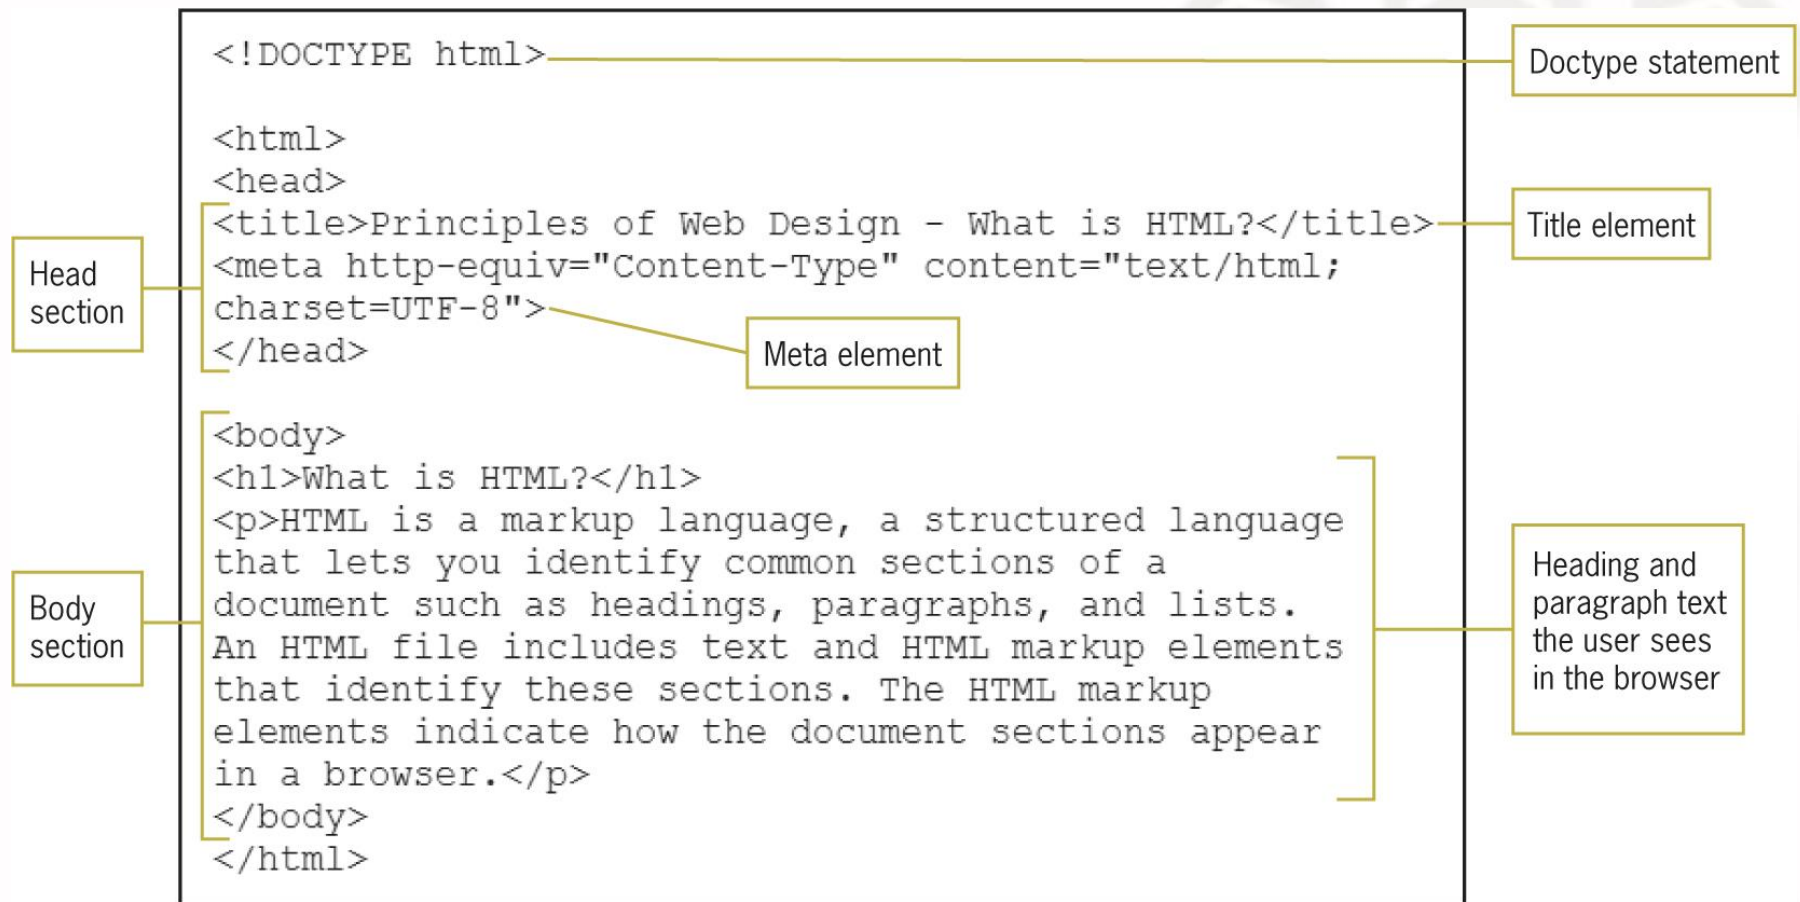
<!DOCTYPE html>

Doctype statement

<html>
<head>
<title>Principles of Web Design - What is HTML?</title>
<meta http-equiv="Content-Type" content="text/html; charset=UTF-8">
</head>

Title element

Head section

Meta element

<body>
<h1>What is HTML?</h1>
<p>HTML is a markup language, a structured language that lets you identify common sections of a document such as headings, paragraphs, and lists. An HTML file includes text and HTML markup elements that identify these sections. The HTML markup elements indicate how the document sections appear in a browser.</p>
</body>
</html>

Body section

Heading and paragraph text the user sees in the browser